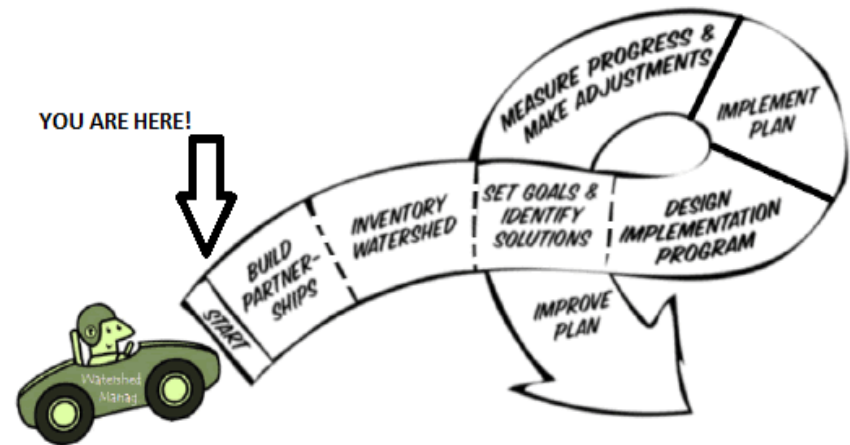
YOU ARE HERE!

START

BUILD PARTNERSHIPS

INVENTORY WATERSHED

SET GOALS & IDENTIFY SOLUTIONS

DESIGN IMPLEMENTATION PROGRAM

IMPLEMENT PLAN

MEASURE PROGRESS & MAKE ADJUSTMENTS

IMPROVE PLAN

Watershed Manag